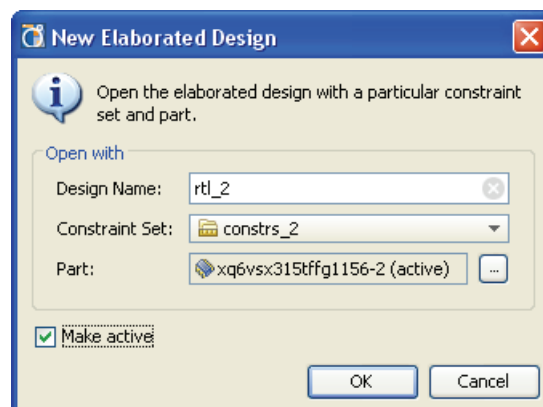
New Elaborated Design

Open the elaborated design with a particular constraint set and part.

Open with

Design Name: rtl_2

Constraint Set: constrs_2

Part: xq6vsx315tffg1156-2 (active) ...

Make active

OK Cancel